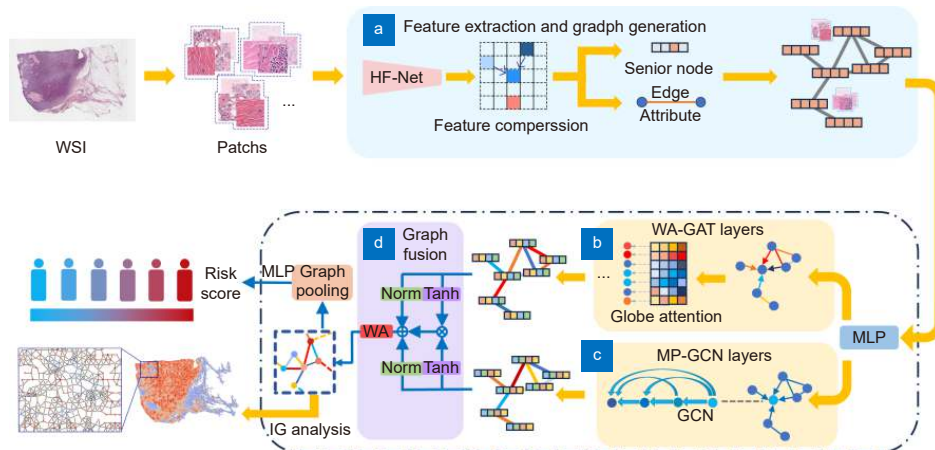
WSI

Patchs

...

a Feature extraction and gradph generation

HF-Net

Feature comperssion

Senior node

Edge

Attribute

b WA-GAT layers

...

Globe attention

MLP

c MP-GCN layers

GCN

d Graph fusion

Norm Tanh

WA

Norm Tanh

Graph pooling

MLP

Risk score

IG analysis